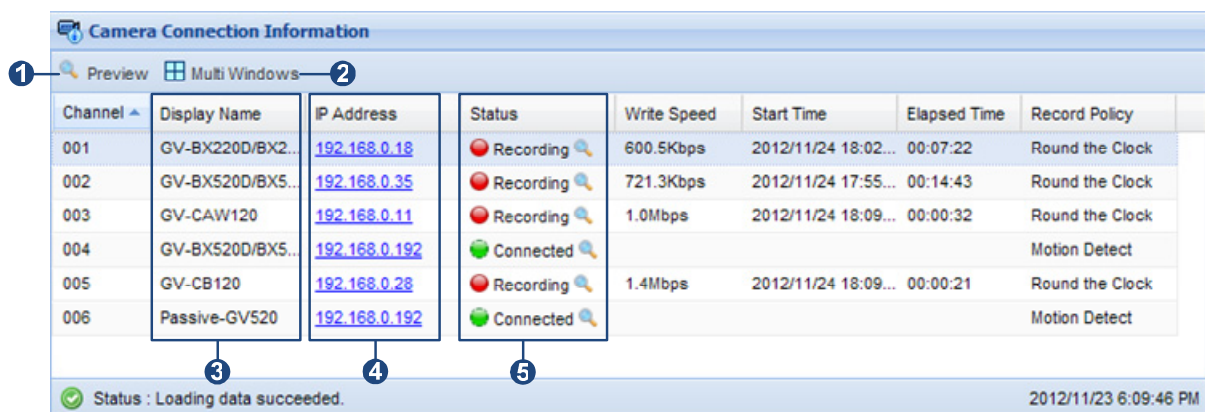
Camera Connection Information

1 Preview Multi Windows 2

| Channel ▲ | Display Name | IP Address | Status | Write Speed | Start Time | Elapsed Time | Record Policy |
|---|---|---|---|---|---|---|---|
| 001 | GV-BX220D/BX2... | 192.168.0.18 | Recording | 600.5Kbps | 2012/11/24 18:02... | 00:07:22 | Round the Clock |
| 002 | GV-BX520D/BX5... | 192.168.0.35 | Recording | 721.3Kbps | 2012/11/24 17:55... | 00:14:43 | Round the Clock |
| 003 | GV-CAW120 | 192.168.0.11 | Recording | 1.0Mbps | 2012/11/24 18:09... | 00:00:32 | Round the Clock |
| 004 | GV-BX520D/BX5... | 192.168.0.192 | Connected | | | | Motion Detect |
| 005 | GV-CB120 | 192.168.0.28 | Recording | 1.4Mbps | 2012/11/24 18:09... | 00:00:21 | Round the Clock |
| 006 | Passive-GV520 | 192.168.0.192 | Connected | | | | Motion Detect |

3 4 5

Status : Loading data succeeded.

2012/11/23 6:09:46 PM